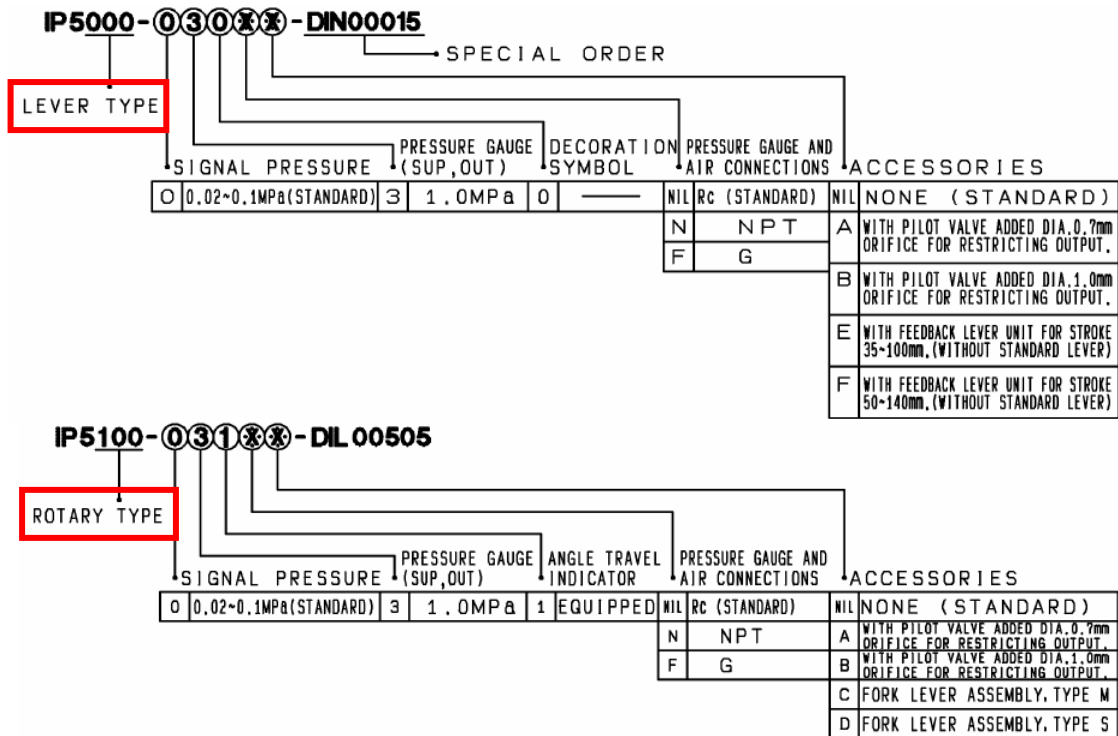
IP5000-030XX-DIN00015

SPECIAL ORDER

LEVER TYPE

SIGNAL PRESSURE

| 0 | 0.02~0.1MPa(STANDARD) |
|---|---|

PRESSURE GAUGE (SUP,OUT)

| 3 | 1.0MPa |
|---|---|

DECORATION SYMBOL

| 0 | ——— |
|---|---|

PRESSURE GAUGE AND AIR CONNECTIONS

| NIL | Rc (STANDARD) |
|---|---|
| N | NPT |
| F | G |

ACCESSORIES

| NIL | NONE (STANDARD) |
|---|---|
| A | WITH PILOT VALVE ADDED DIA.0.7mm ORIFICE FOR RESTRICTING OUTPUT. |
| B | WITH PILOT VALVE ADDED DIA.1.0mm ORIFICE FOR RESTRICTING OUTPUT. |
| E | WITH FEEDBACK LEVER UNIT FOR STROKE 35~100mm.(WITHOUT STANDARD LEVER) |
| F | WITH FEEDBACK LEVER UNIT FOR STROKE 50~140mm.(WITHOUT STANDARD LEVER) |

IP5100-031XX-DIL00505

ROTARY TYPE

SIGNAL PRESSURE

| 0 | 0.02~0.1MPa(STANDARD) |
|---|---|

PRESSURE GAUGE (SUP,OUT)

| 3 | 1.0MPa |
|---|---|

ANGLE TRAVEL INDICATOR

| 1 | EQUIPPED |
|---|---|

PRESSURE GAUGE AND AIR CONNECTIONS

| NIL | Rc (STANDARD) |
|---|---|
| N | NPT |
| F | G |

ACCESSORIES

| NIL | NONE (STANDARD) |
|---|---|
| A | WITH PILOT VALVE ADDED DIA.0.7mm ORIFICE FOR RESTRICTING OUTPUT. |
| B | WITH PILOT VALVE ADDED DIA.1.0mm ORIFICE FOR RESTRICTING OUTPUT. |
| C | FORK LEVER ASSEMBLY, TYPE M |
| D | FORK LEVER ASSEMBLY, TYPE S |